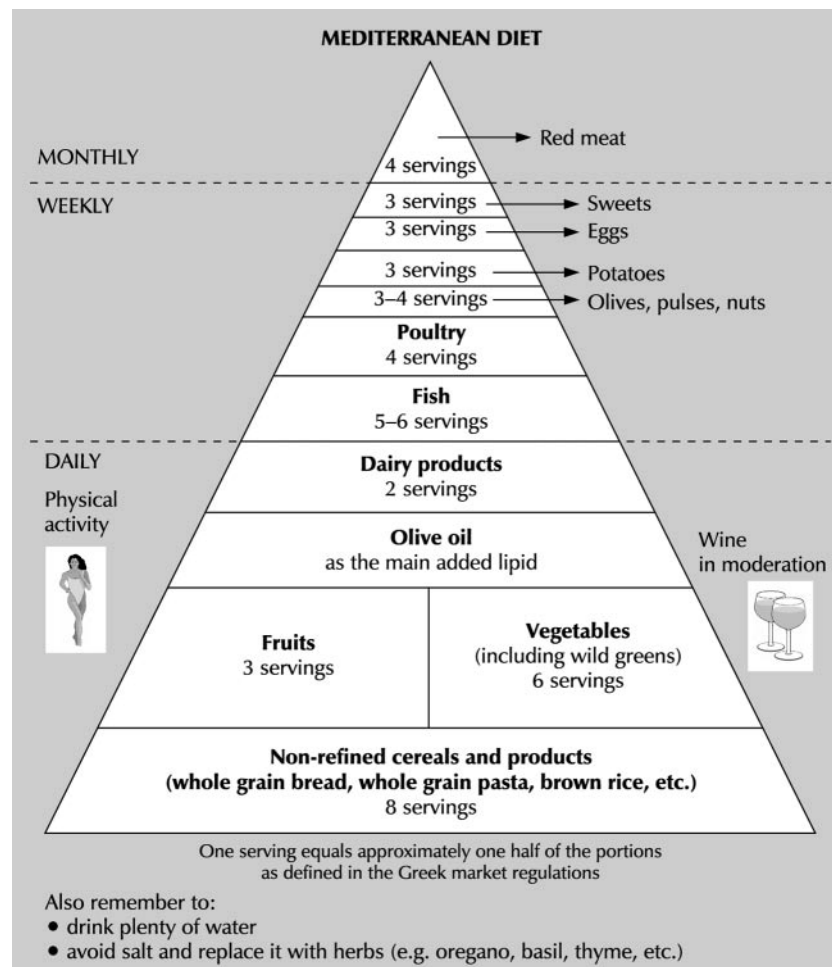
MEDITERRANEAN DIET

MONTHLY

4 servings → Red meat

WEEKLY

3 servings → Sweets

3 servings → Eggs

3 servings → Potatoes

3–4 servings → Olives, pulses, nuts

**Poultry**
4 servings

**Fish**
5–6 servings

DAILY

Physical activity

**Dairy products**
2 servings

**Olive oil**
as the main added lipid

Wine in moderation

**Fruits**
3 servings

**Vegetables**
(including wild greens)
6 servings

**Non-refined cereals and products (whole grain bread, whole grain pasta, brown rice, etc.)**
8 servings

One serving equals approximately one half of the portions as defined in the Greek market regulations

Also remember to:
• drink plenty of water
• avoid salt and replace it with herbs (e.g. oregano, basil, thyme, etc.)